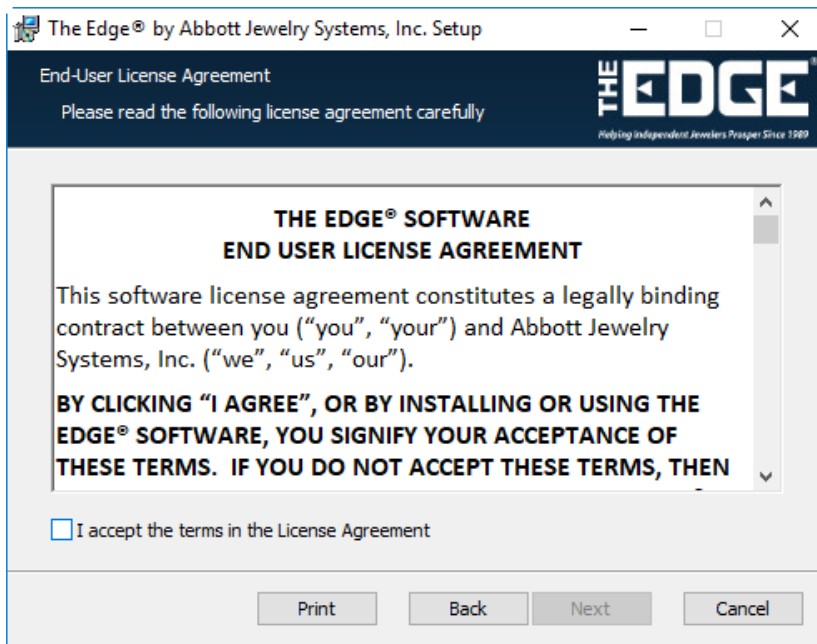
The Edge® by Abbott Jewelry Systems, Inc. Setup

End-User License Agreement

Please read the following license agreement carefully

THE EDGE

Helping Independent Jewelers Prosper Since 1989

THE EDGE® SOFTWARE
END USER LICENSE AGREEMENT

This software license agreement constitutes a legally binding contract between you ("you", "your") and Abbott Jewelry Systems, Inc. ("we", "us", "our").

BY CLICKING "I AGREE", OR BY INSTALLING OR USING THE EDGE® SOFTWARE, YOU SIGNIFY YOUR ACCEPTANCE OF THESE TERMS. IF YOU DO NOT ACCEPT THESE TERMS, THEN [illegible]

I accept the terms in the License Agreement

Print Back Next Cancel